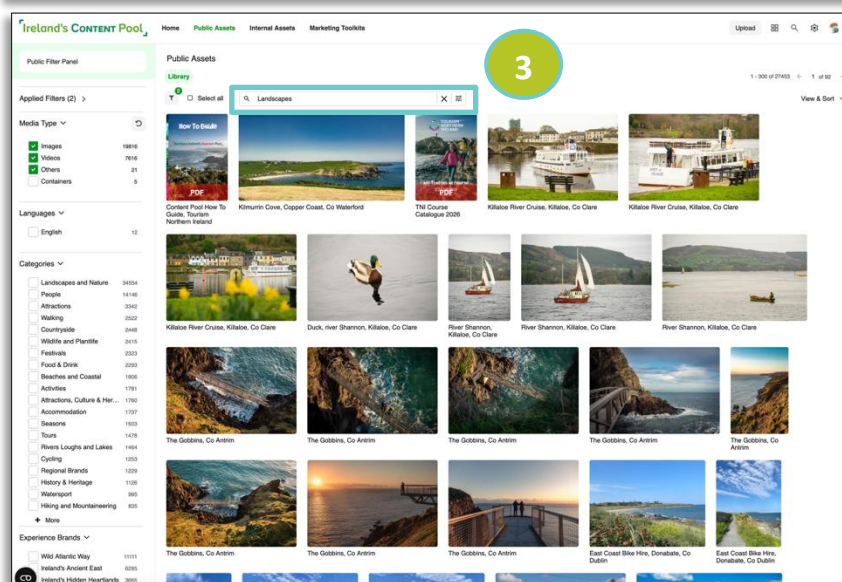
Ireland's Content Pool

Home Public Assets Internal Assets Marketing Toolkits

Upload

Public Filter Panel

Public Assets

Library

3

1 - 300 of 27453 1 of 92

2

Select all

Landscapes

View & Sort

Applied Filters (2) >

Media Type

Images 19816
Videos 7616
Others 21
Containers 5

Languages

English 12

Categories

Landscapes and Nature 34554
People 14146
Attractions 3342
Walking 2522
Countryside 2448
Wildlife and Plantlife 2415
Festivals 2323
Food & Drink 2293
Beaches and Coastal 1906
Activities 1781
Attractions, Culture & Her... 1760
Accommodation 1737
Seasons 1503
Tours 1478
Rivers Loughs and Lakes 1464
Cycling 1253
Regional Brands 1229
History & Heritage 1126
Watersport 995
Hiking and Mountaineering 835

+ More

Experience Brands

Wild Atlantic Way 11111
Ireland's Ancient East 6295
Ireland's Hidden Heartlands 3665

How To Guide

PDF

Content Pool How To Guide, Tourism Northern Ireland

Kilmurrin Cove, Copper Coast, Co Waterford

PDF

TNI Course Catalogue 2026

Killaloe River Cruise, Killaloe, Co Clare

Killaloe River Cruise, Killaloe, Co Clare

Killaloe River Cruise, Killaloe, Co Clare

Duck, river Shannon, Killaloe, Co Clare

River Shannon, Killaloe, Co Clare

River Shannon, Killaloe, Co Clare

River Shannon, Killaloe, Co Clare

The Gobbins, Co Antrim

The Gobbins, Co Antrim

The Gobbins, Co Antrim

The Gobbins, Co Antrim

The Gobbins, Co Antrim

The Gobbins, Co Antrim

The Gobbins, Co Antrim

The Gobbins, Co Antrim

East Coast Bike Hire, Donabate, Co Dublin

East Coast Bike Hire, Donabate, Co Dublin